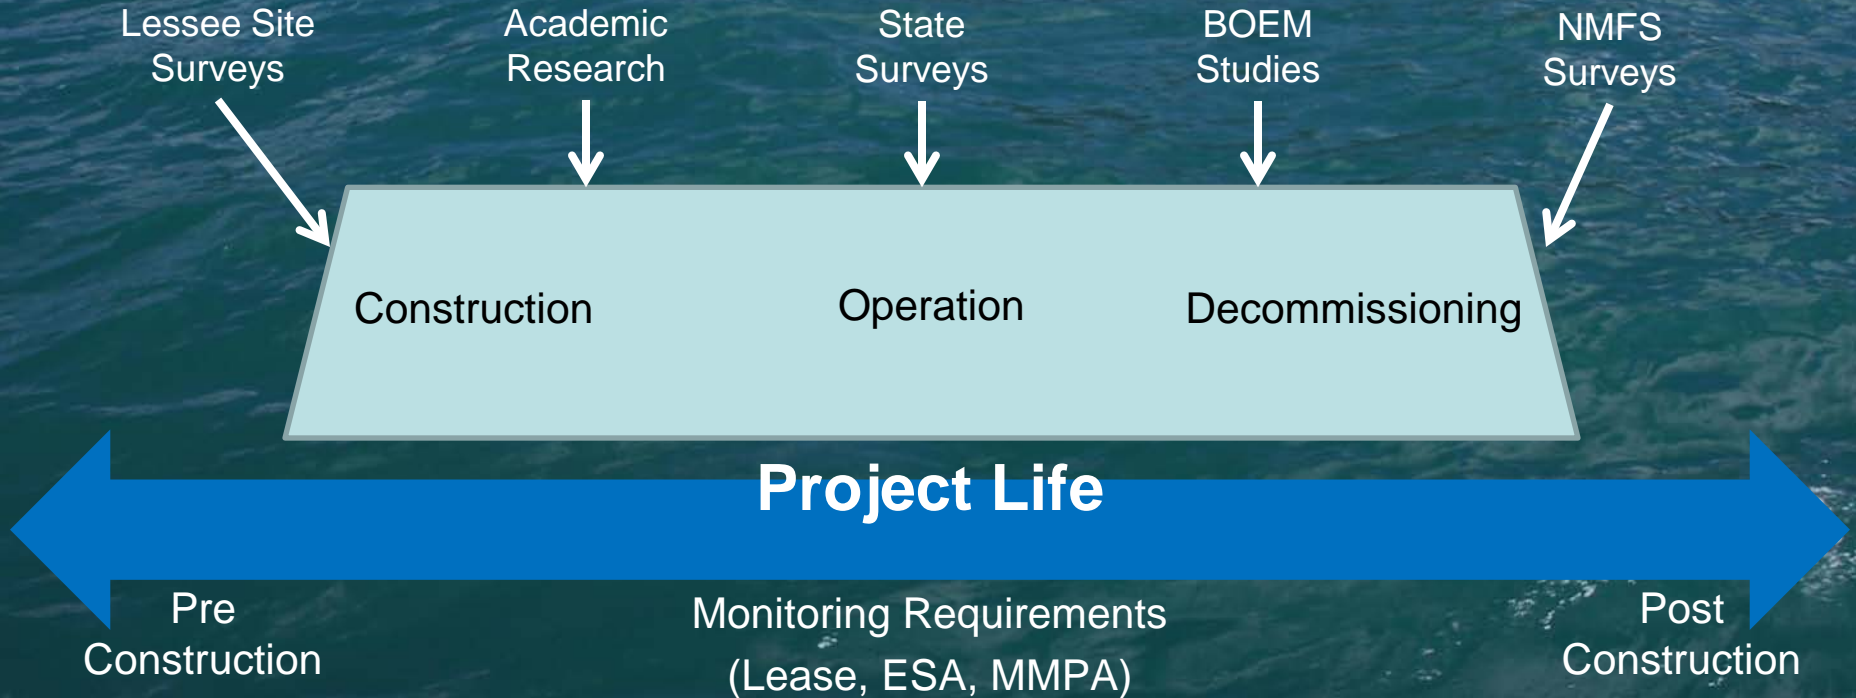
Lessee Site Surveys

Academic Research

State Surveys

BOEM Studies

NMFS Surveys

Construction

Operation

Decommissioning

Project Life

Pre Construction

Monitoring Requirements (Lease, ESA, MMPA)

Post Construction